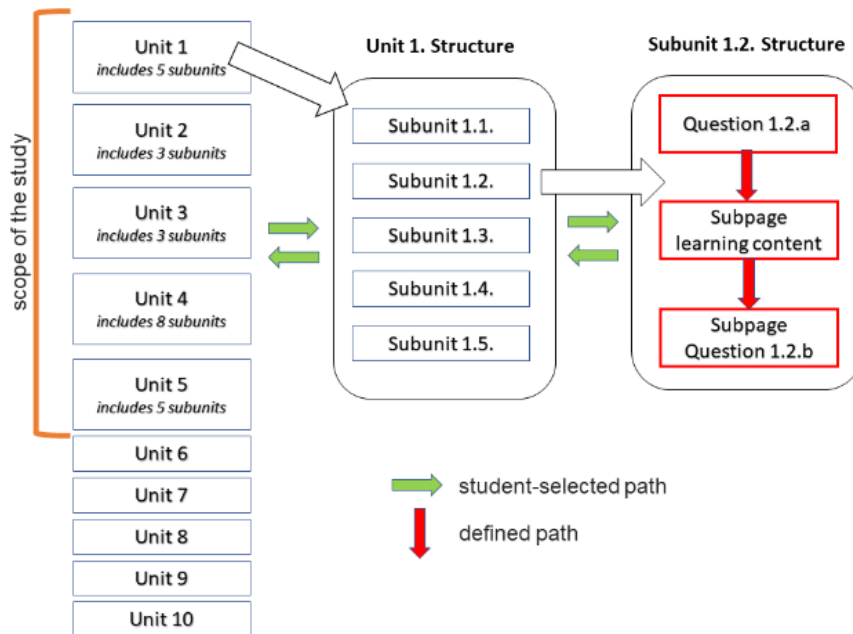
scope of the study

Unit 1
*includes 5 subunits*

Unit 2
*includes 3 subunits*

Unit 3
*includes 3 subunits*

Unit 4
*includes 8 subunits*

Unit 5
*includes 5 subunits*

Unit 6

Unit 7

Unit 8

Unit 9

Unit 10

Unit 1. Structure

Subunit 1.1.

Subunit 1.2.

Subunit 1.3.

Subunit 1.4.

Subunit 1.5.

Subunit 1.2. Structure

Question 1.2.a

Subpage learning content

Subpage Question 1.2.b

student-selected path

defined path